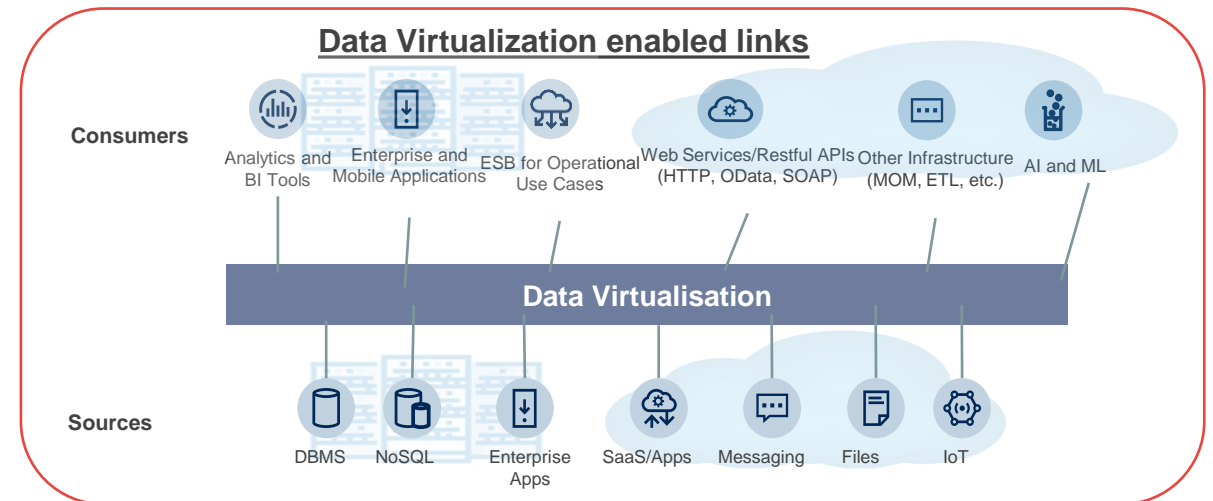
Data Virtualization enabled links

Consumers

Analytics and BI Tools

Enterprise and Mobile Applications

ESB for Operational Use Cases

Web Services/Restful APIs (HTTP, OData, SOAP)

Other Infrastructure (MOM, ETL, etc.)

AI and ML

Data Virtualisation

Sources

DBMS

NoSQL

Enterprise Apps

SaaS/Apps

Messaging

Files

IoT